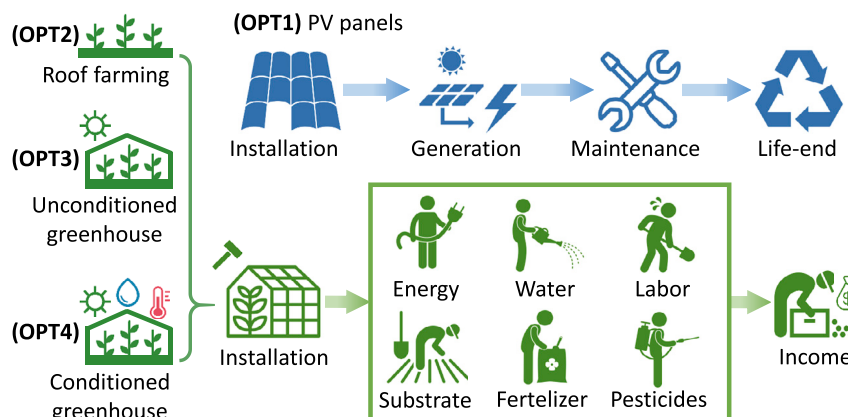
(OPT2)
Roof farming

(OPT3)
Unconditioned greenhouse

(OPT4)
Conditioned greenhouse

(OPT1) PV panels

Installation
Generation
Maintenance
Life-end

Installation

Energy
Water
Labor
Substrate
Fertelizer
Pesticides

Income